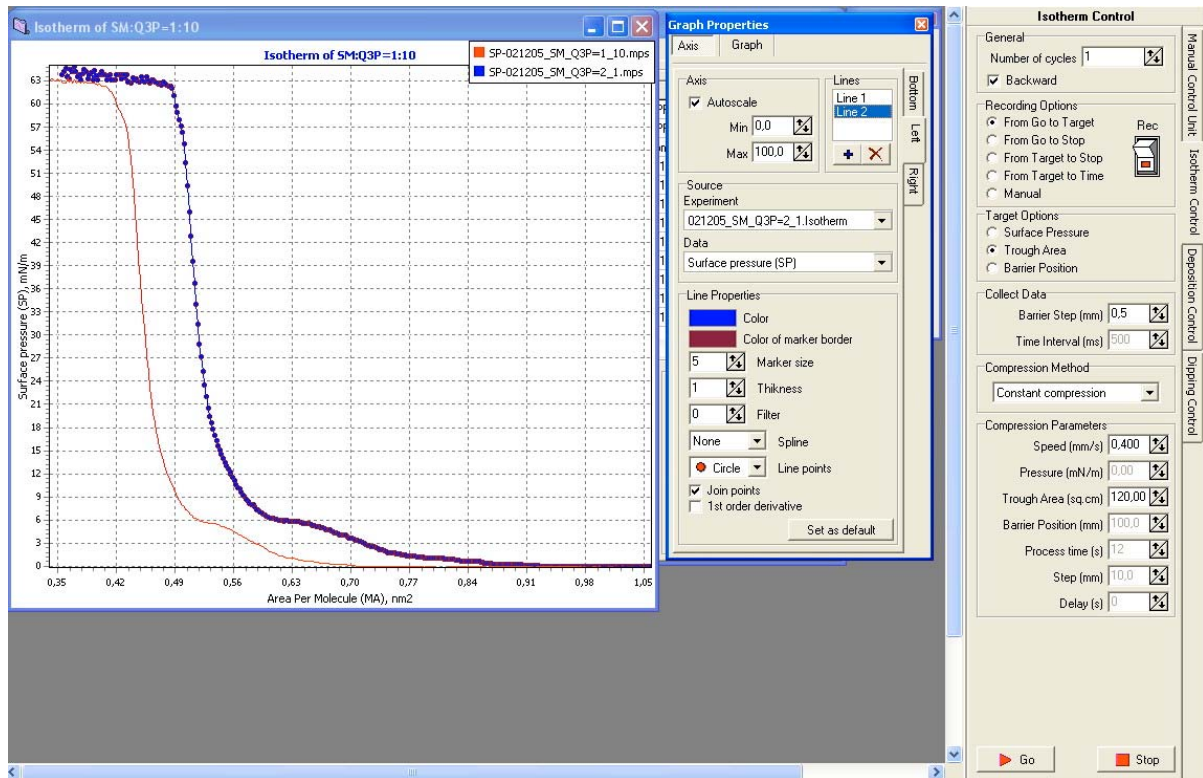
Isotherm of SM:Q3P=1:10

Isotherm of SM:Q3P=1:10

SP-021205_SM_Q3P=1_10.mps
SP-021205_SM_Q3P=2_1.mps

63
60
57
54
51
48
45
42
39
36
33
30
27
24
21
18
15
12
9
6
3
0

Surface pressure (SP), mN/m

0,35 0,42 0,49 0,56 0,63 0,70 0,77 0,84 0,91 0,98 1,05

Area Per Molecule (MA), nm2

Graph Properties

Axis Graph

Axis
Autoscale
Min 0,0
Max 100,0

Lines
Line 1
Line 2

Bottom
Left
Right

Source
Experiment
021205_SM_Q3P=2_1.Isotherm
Data
Surface pressure (SP)

Line Properties
Color
Color of marker border
5 Marker size
1 Thikness
0 Filter
None Spline
Circle Line points
Join points
1st order derivative
Set as default

Isotherm Control

General
Number of cycles 1
Backward

Recording Options
From Go to Target
From Go to Stop
From Target to Stop
From Target to Time
Manual
Rec

Target Options
Surface Pressure
Trough Area
Barrier Position

Collect Data
Barrier Step (mm) 0,5
Time Interval (ms) 500

Compression Method
Constant compression

Compression Parameters
Speed (mm/s) 0,400
Pressure (mN/m) 0,00
Trough Area (sq.cm) 120,00
Barrier Position (mm) 100,0
Process time (s) 12
Step (mm) 10,0
Delay (s) 0

Manual Control Unit
Isotherm Control
Deposition Control
Dipping Control

Go
Stop